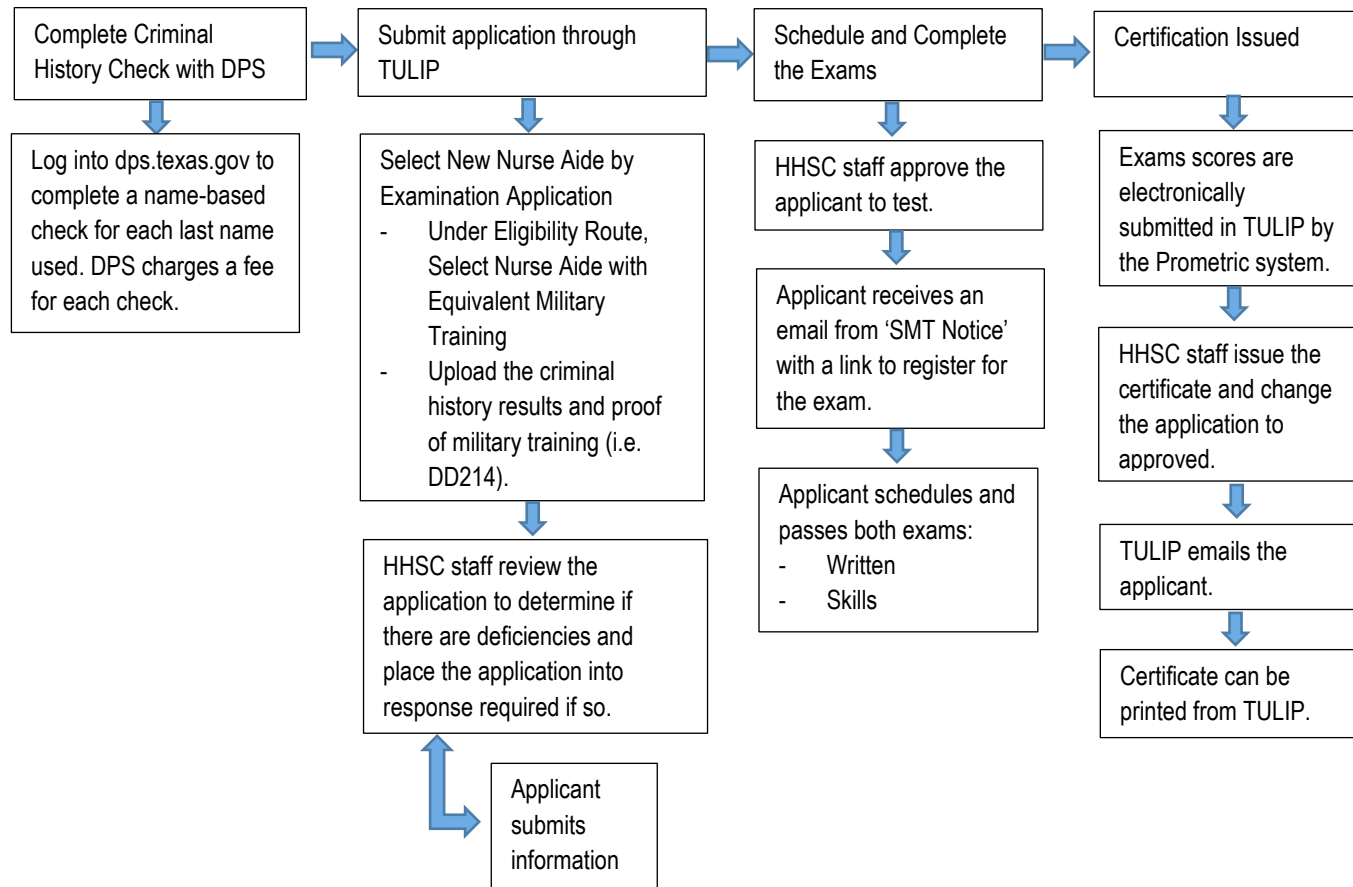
Complete Criminal History Check with DPS

Log into dps.texas.gov to complete a name-based check for each last name used. DPS charges a fee for each check.

Submit application through TULIP

Select New Nurse Aide by Examination Application
- Under Eligibility Route, Select Nurse Aide with Equivalent Military Training
- Upload the criminal history results and proof of military training (i.e. DD214).

HHSC staff review the application to determine if there are deficiencies and place the application into response required if so.

Applicant submits information

Schedule and Complete the Exams

HHSC staff approve the applicant to test.

Applicant receives an email from 'SMT Notice' with a link to register for the exam.

Applicant schedules and passes both exams:
- Written
- Skills

Certification Issued

Exams scores are electronically submitted in TULIP by the Prometric system.

HHSC staff issue the certificate and change the application to approved.

TULIP emails the applicant.

Certificate can be printed from TULIP.